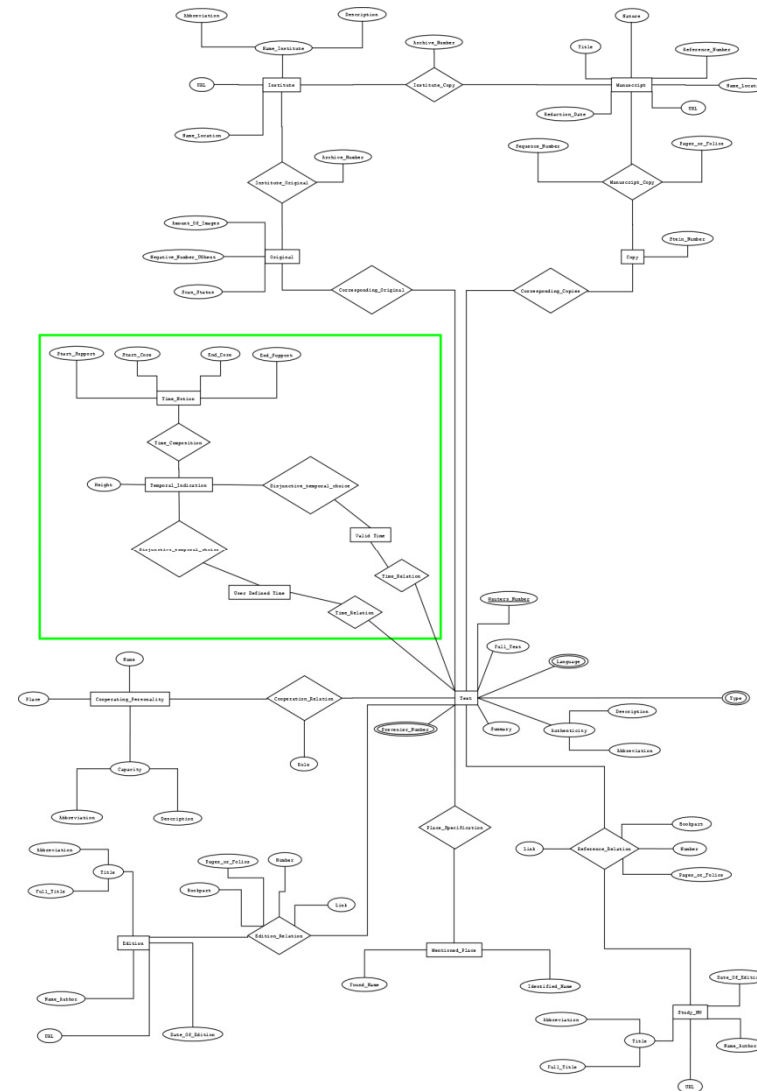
Abbreviation
Description
Name_Institute
Archive_Number
Name
Title
Reference_Number
URL
Institute
Institute_Copy
Manuscript
Name_Locat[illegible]
Name_Location
Redaction_Date
URL
Archive_Number
Sequence_Number
Pages_or_Folios
Institute_Original
Manuscript_Copy
Amount_Of_Images
Stein_Number
Negative_Number_Others
Original
Copy
Scan_Status
Corresponding_Original
Corresponding_Copies
Start_Support
Start_Core
End_Core
End_Support
Time_Notion
Time_Composition
Weight
Temporal_Indication
Disjunctive_temporal_choice
Valid Time
Disjunctive_temporal_choice
Time_Relation
User Defined Time
Time_Relation
Mastern_Number
Full_Text
Language
Name
Place
Cooperating_Personality
Cooperation_Relation
Text
Type
Description
Forenotes_Number
Summary
Authenticity
Role
Abbreviation
Capacity
Abbreviation
Description
Place_Specification
Bookpart
Abbreviation
Link
Reference_Relation
Number
Title
Pages_or_Folios
Number
Pages_or_Folios
Full_Title
Bookpart
Link
Edition
Edition_Relation
Mentioned_Place
Found_Name
Identified_Name
Date_Of_Editio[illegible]
Name_Author
Study_MS
Abbreviation
Name_Author
URL
Date_Of_Edition
Title
Full_Title
URL